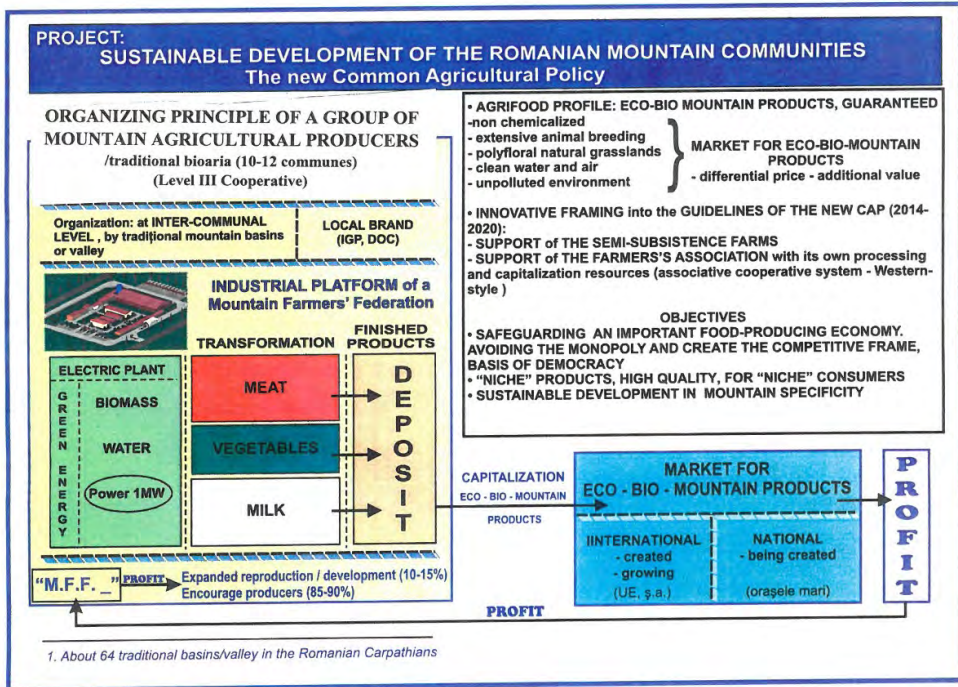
PROJECT:
SUSTAINABLE DEVELOPMENT OF THE ROMANIAN MOUNTAIN COMMUNITIES
The new Common Agricultural Policy

ORGANIZING PRINCIPLE OF A GROUP OF MOUNTAIN AGRICULTURAL PRODUCERS
/traditional bioaria (10-12 communes)
(Level III Cooperative)

Organization: at INTER-COMMUNAL LEVEL , by traditional mountain basins or valley

LOCAL BRAND (IGP, DOC)

INDUSTRIAL PLATFORM of a Mountain Farmers' Federation

TRANSFORMATION

FINISHED PRODUCTS

ELECTRIC PLANT

GREEN ENERGY

BIOMASS

WATER

Power 1MW

MEAT

VEGETABLES

MILK

DEPOSIT

"M.F.F._" PROFIT Expanded reproduction / development (10-15%)
Encourage producers (85-90%)

• AGRIFOOD PROFILE: ECO-BIO MOUNTAIN PRODUCTS, GUARANTEED
-non chemicalized
- extensive animal breeding
- polyfloral natural grasslands
- clean water and air
- unpolluted environment

MARKET FOR ECO-BIO-MOUNTAIN PRODUCTS
- differential price - additional value

• INNOVATIVE FRAMING into the GUIDELINES OF THE NEW CAP (2014-2020):
- SUPPORT of THE SEMI-SUBSISTENCE FARMS
- SUPPORT of THE FARMERS'S ASSOCIATION with its own processing and capitalization resources (associative cooperative system - Western-style )

OBJECTIVES
• SAFEGUARDING AN IMPORTANT FOOD-PRODUCING ECONOMY. AVOIDING THE MONOPOLY AND CREATE THE COMPETITIVE FRAME, BASIS OF DEMOCRACY
• "NICHE" PRODUCTS, HIGH QUALITY, FOR "NICHE" CONSUMERS
• SUSTAINABLE DEVELOPMENT IN MOUNTAIN SPECIFICITY

CAPITALIZATION
ECO - BIO - MOUNTAIN
PRODUCTS

MARKET FOR ECO - BIO - MOUNTAIN PRODUCTS

IINTERNATIONAL
- created
- growing
(UE, ş.a.)

NATIONAL
- being created
(orașele mari)

PROFIT

PROFIT

1. About 64 traditional basins/valley in the Romanian Carpathians